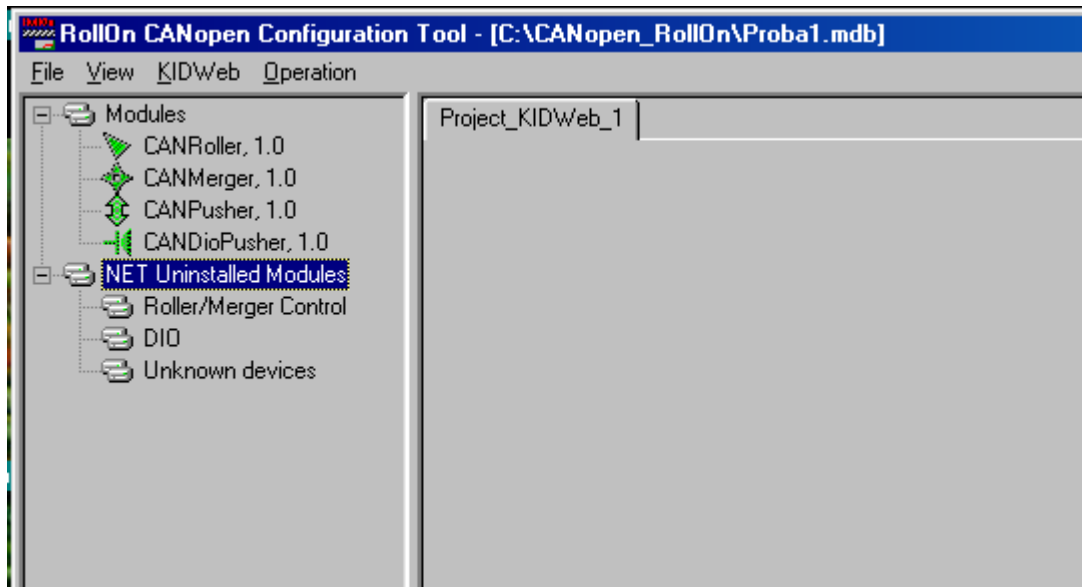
RollOn CANopen Configuration Tool - [C:\CANopen_RollOn\Proba1.mdb]

File View KIDWeb Operation

Modules
CANRoller, 1.0
CANMerger, 1.0
CANPusher, 1.0
CANDioPusher, 1.0
NET Uninstalled Modules
Roller/Merger Control
DIO
Unknown devices

Project_KIDWeb_1